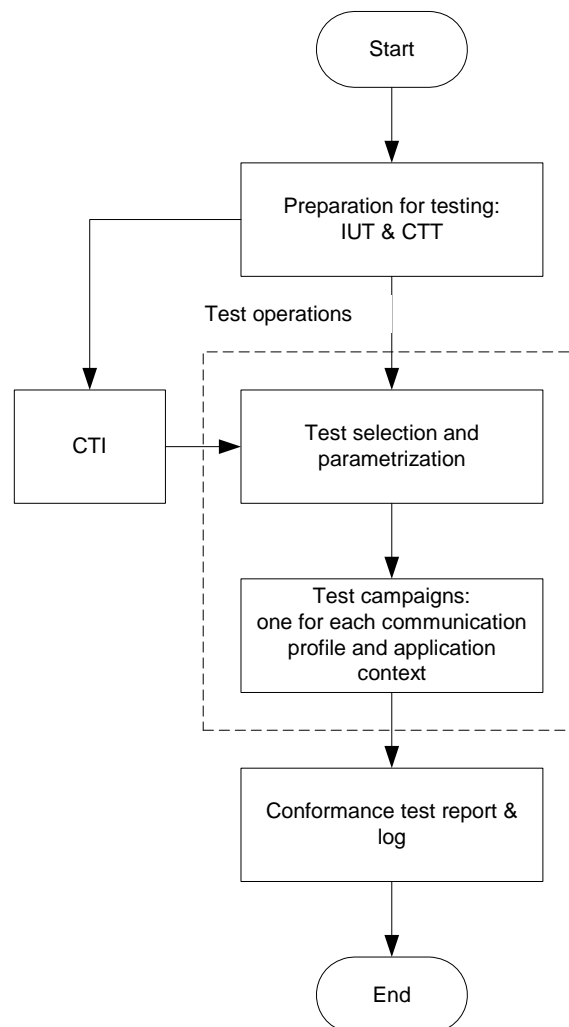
Start

Preparation for testing:
IUT & CTT

Test operations

CTI

Test selection and parametrization

Test campaigns:
one for each communication profile and application context

Conformance test report & log

End